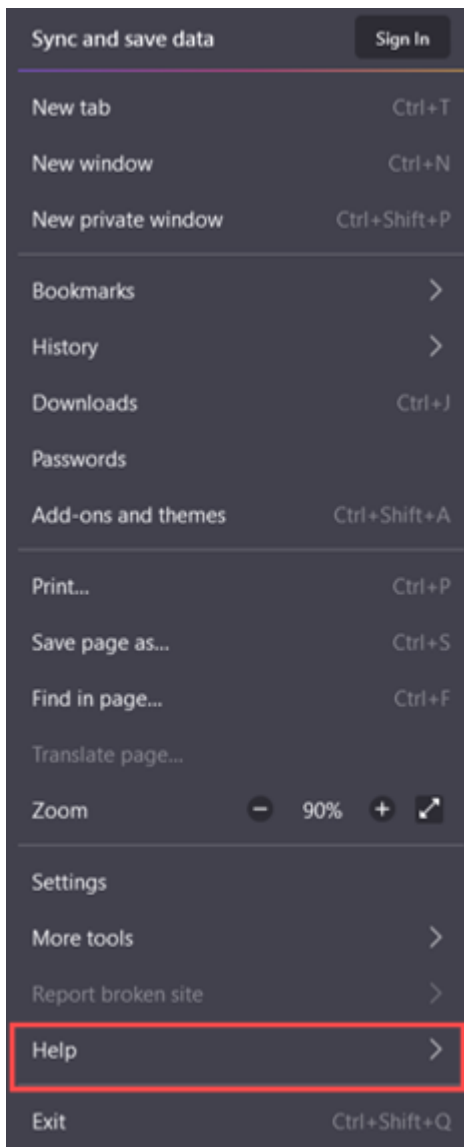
Sync and save data Sign In

New tab Ctrl+T
New window Ctrl+N
New private window Ctrl+Shift+P

Bookmarks >
History >
Downloads Ctrl+J
Passwords
Add-ons and themes Ctrl+Shift+A

Print... Ctrl+P
Save page as... Ctrl+S
Find in page... Ctrl+F
Translate page...
Zoom − 90% +

Settings
More tools >
Report broken site >
Help >

Exit Ctrl+Shift+Q